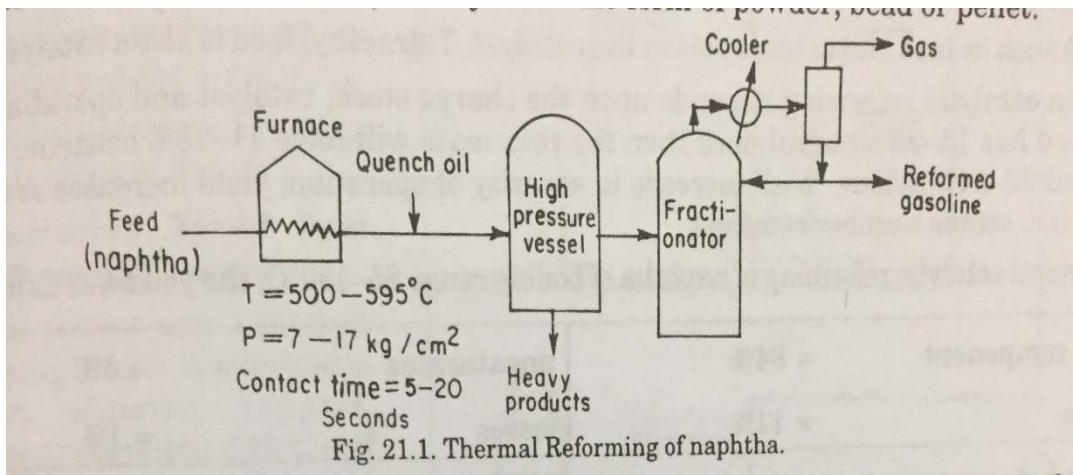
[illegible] form of powder, bead or pellet.

Cooler

Gas

Furnace

Quench oil

High pressure vessel

Fractionator

Reformed gasoline

Feed (naphtha)

$T=500-595°C$

$P=7-17\ kg/cm^2$

Contact time = 5-20 Seconds

Heavy products

Fig. 21.1. Thermal Reforming of naphtha.